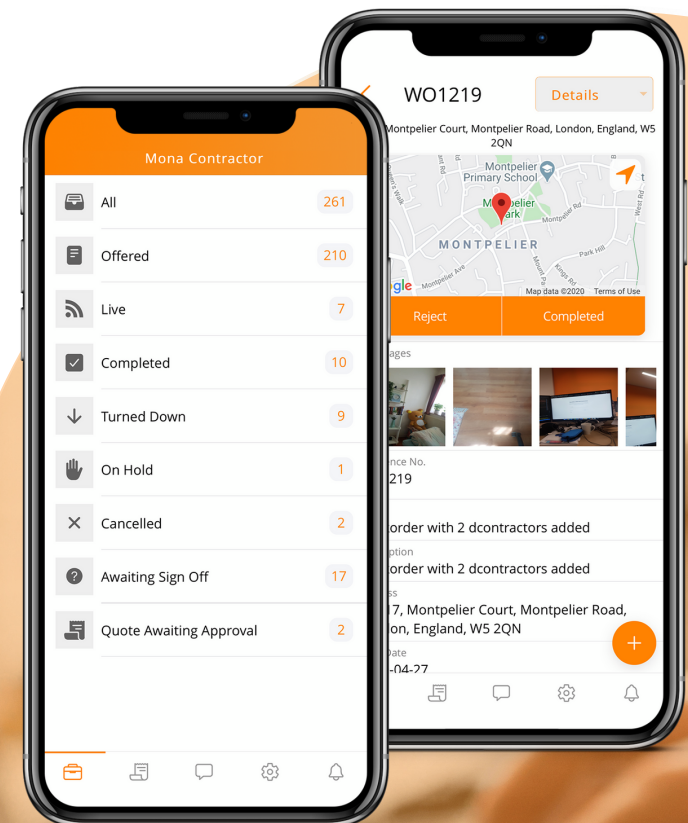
Mona Contractor

All 261

Offered 210

Live 7

Completed 10

Turned Down 9

On Hold 1

Cancelled 2

Awaiting Sign Off 17

Quote Awaiting Approval 2

WO1219

Details

Montpelier Court, Montpelier Road, London, England, W5 2QN

Montpelier Primary School

M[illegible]pelier Park

MONTPELIER

Montpelier Rd

Park Hill

Kings Rd

Mount Pk

Montpelier Ave

West Rd

gle

Map data ©2020 Terms of Use

Reject

Completed

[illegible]ages

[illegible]nce No.

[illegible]219

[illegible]order with 2 dcontractors added

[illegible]ption

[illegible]order with 2 dcontractors added

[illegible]s

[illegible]7, Montpelier Court, Montpelier Road, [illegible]on, England, W5 2QN

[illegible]ate

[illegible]-04-27

+